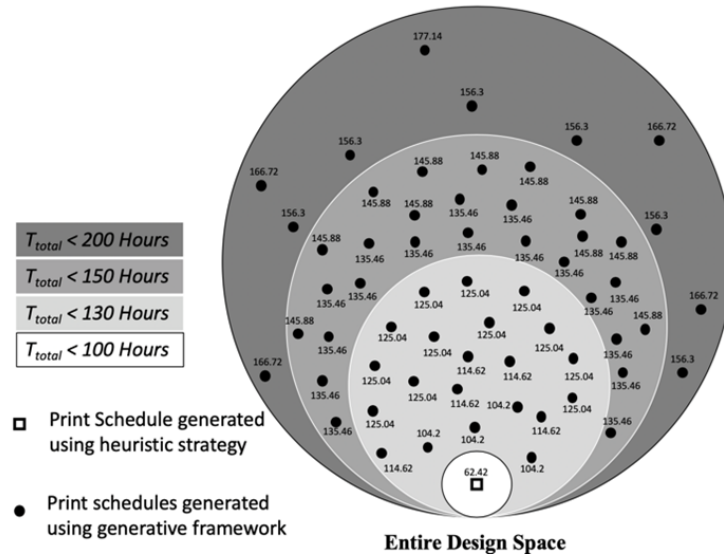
$T_{total}$ < 200 Hours

$T_{total}$ < 150 Hours

$T_{total}$ < 130 Hours

$T_{total}$ < 100 Hours

Print Schedule generated using heuristic strategy

Print schedules generated using generative framework

177.14

156.3

156.3

156.3

166.72

166.72

145.88

145.88

145.88

145.88

145.88

145.88

156.3

145.88

135.46

135.46

135.46

135.46

145.88

145.88

156.3

135.46

135.46

135.46

135.46

166.72

145.88

125.04

125.04

135.46

135.46

145.88

125.04

125.04

125.04

135.46

125.04

125.04

135.46

166.72

125.04

114.62

114.62

125.04

156.3

135.46

125.04

125.04

125.04

135.46

125.04

114.62

104.2

125.04

135.46

104.2

114.62

104.2

114.62

104.2

62.42

Entire Design Space